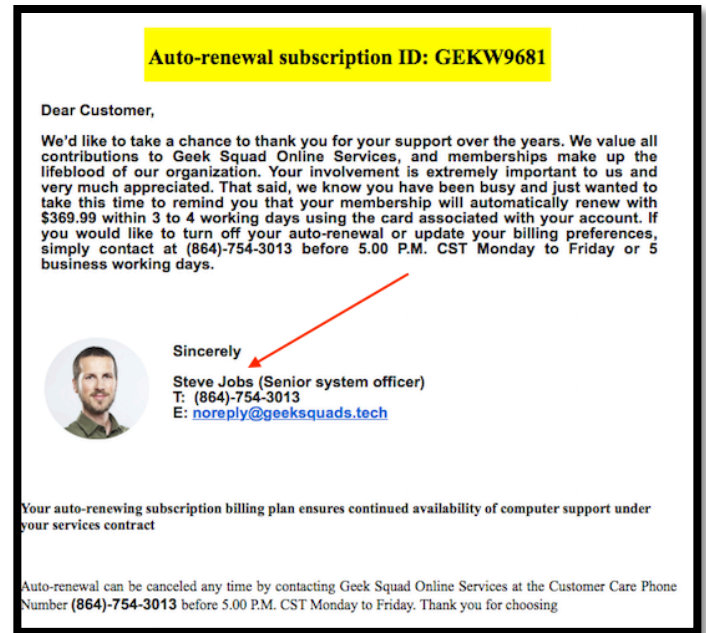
Auto-renewal subscription ID: GEKW9681

Dear Customer,

We'd like to take a chance to thank you for your support over the years. We value all contributions to Geek Squad Online Services, and memberships make up the lifeblood of our organization. Your involvement is extremely important to us and very much appreciated. That said, we know you have been busy and just wanted to take this time to remind you that your membership will automatically renew with $369.99 within 3 to 4 working days using the card associated with your account. If you would like to turn off your auto-renewal or update your billing preferences, simply contact at (864)-754-3013 before 5.00 P.M. CST Monday to Friday or 5 business working days.

Sincerely

Steve Jobs (Senior system officer)
T: (864)-754-3013
E: noreply@geeksquads.tech

Your auto-renewing subscription billing plan ensures continued availability of computer support under your services contract

Auto-renewal can be canceled any time by contacting Geek Squad Online Services at the Customer Care Phone Number (864)-754-3013 before 5.00 P.M. CST Monday to Friday. Thank you for choosing